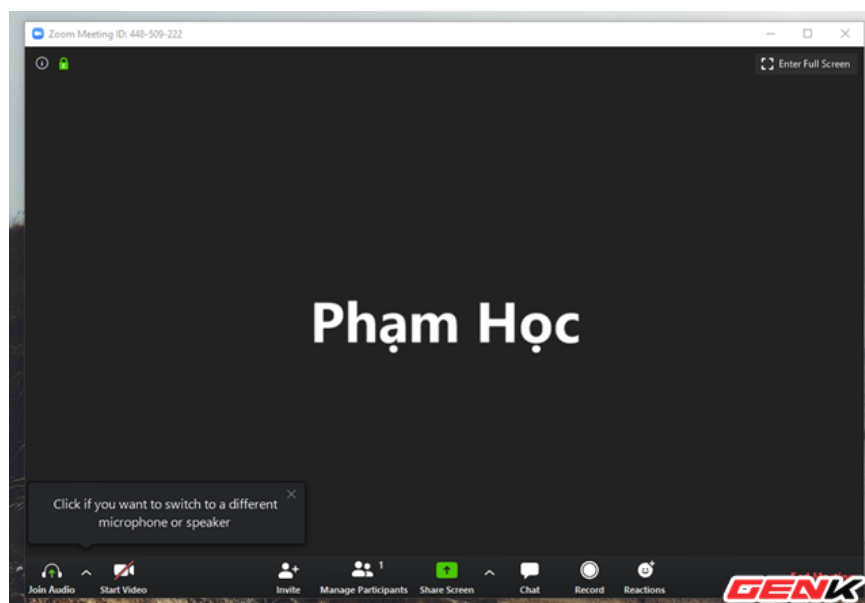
Zoom Meeting ID: 448-509-222

Enter Full Screen

Phạm Học

Click if you want to switch to a different microphone or speaker

Join Audio
Start Video
Invite
Manage Participants 1
Share Screen
Chat
Record
Reactions
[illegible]

GENK